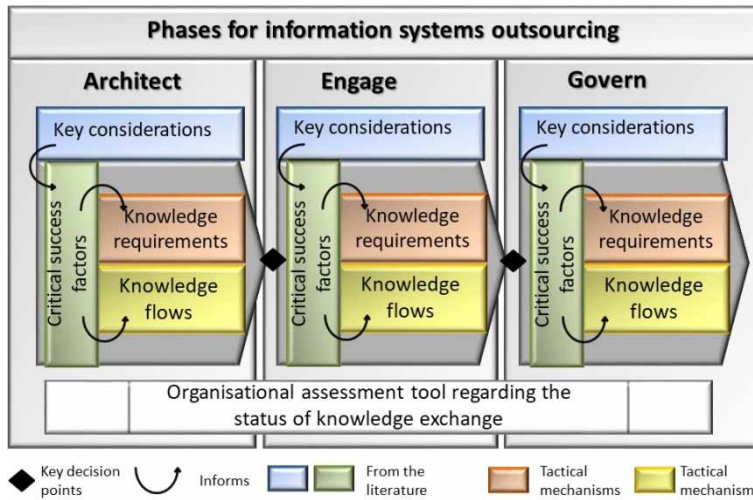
Phases for information systems outsourcing

Architect

Key considerations

Critical success factors

Knowledge requirements

Knowledge flows

Engage

Key considerations

Critical success factors

Knowledge requirements

Knowledge flows

Govern

Key considerations

Critical success factors

Knowledge requirements

Knowledge flows

Organisational assessment tool regarding the status of knowledge exchange

Key decision points

Informs

From the literature

Tactical mechanisms

Tactical mechanism